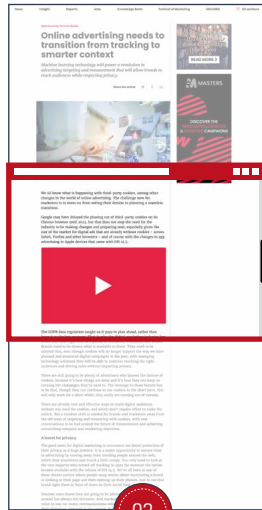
Online advertising needs to transition from tracking to smarter context

Machine learning technology will power a revolution in advertising targeting and measurement that will allow brands to reach audiences while respecting privacy.

READ MORE

MASTERS

DISCOVER THE

We all know what is happening with third-party cookies, among other changes in the world of online advertising.

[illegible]

02